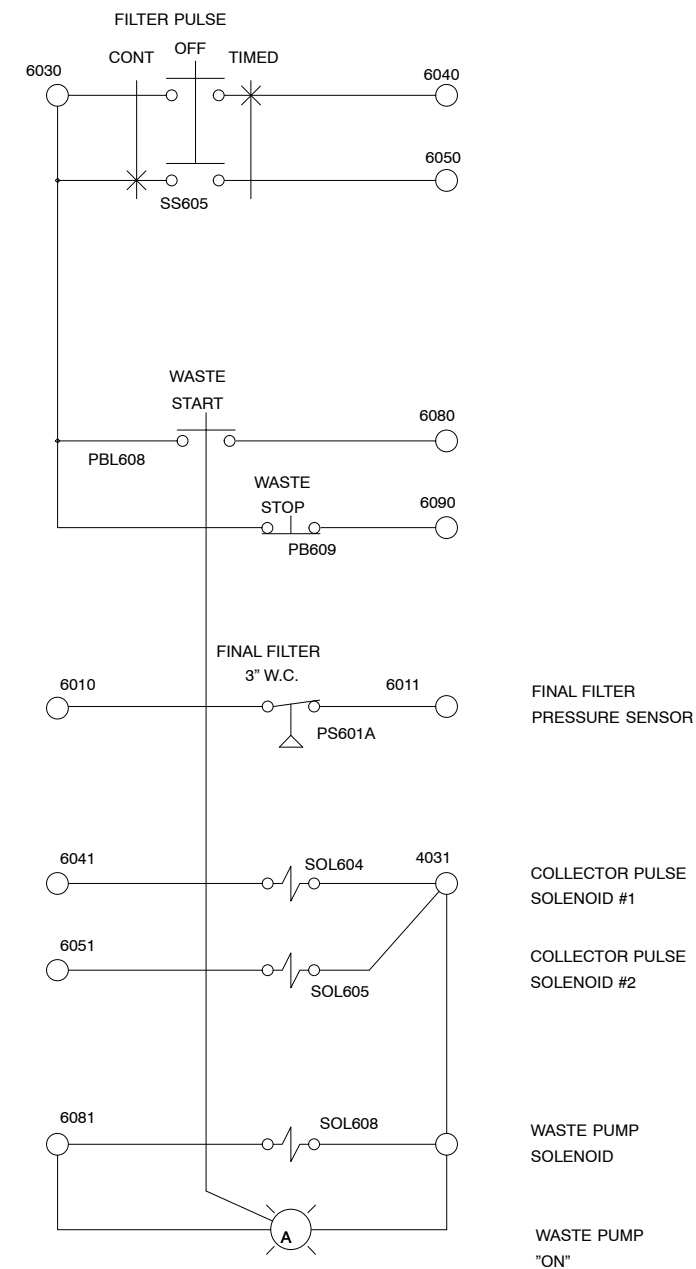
FILTER PULSE

CONT OFF TIMED

6030

6040

6050

SS605

WASTE
START

6080

PBL608

WASTE
STOP

6090

PB609

FINAL FILTER
3" W.C.

6010

6011

PS601A

FINAL FILTER
PRESSURE SENSOR

6041

SOL604

4031

COLLECTOR PULSE
SOLENOID #1

6051

SOL605

COLLECTOR PULSE
SOLENOID #2

6081

SOL608

WASTE PUMP
SOLENOID

A

WASTE PUMP
"ON"